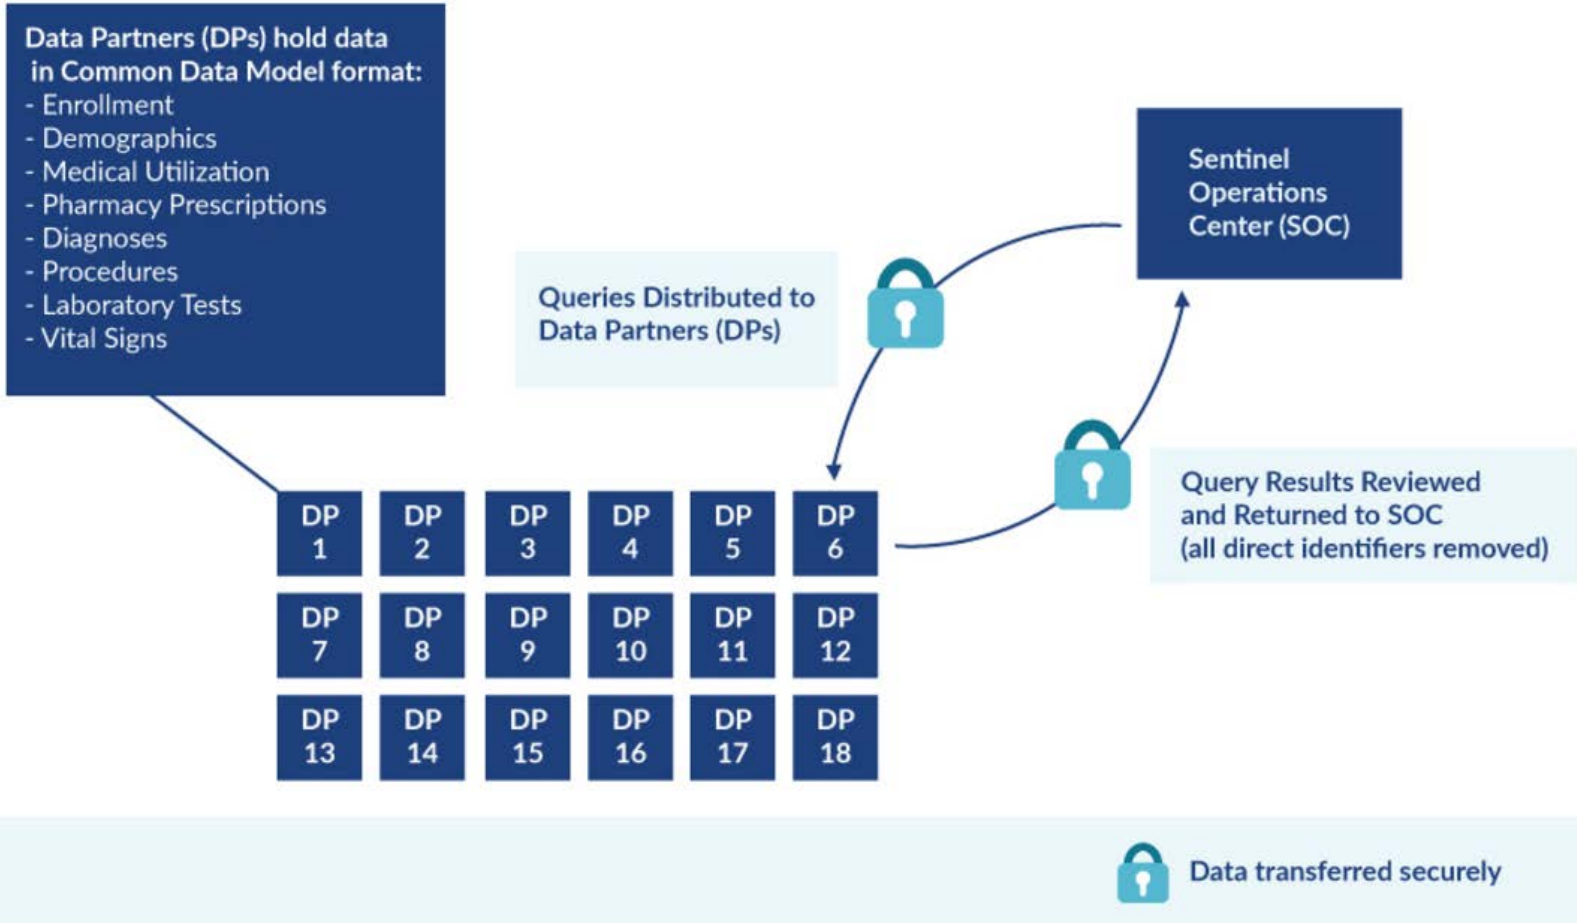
Data Partners (DPs) hold data in Common Data Model format:
- Enrollment
- Demographics
- Medical Utilization
- Pharmacy Prescriptions
- Diagnoses
- Procedures
- Laboratory Tests
- Vital Signs

Sentinel Operations Center (SOC)

Queries Distributed to Data Partners (DPs)

Query Results Reviewed and Returned to SOC (all direct identifiers removed)

DP 1
DP 2
DP 3
DP 4
DP 5
DP 6
DP 7
DP 8
DP 9
DP 10
DP 11
DP 12
DP 13
DP 14
DP 15
DP 16
DP 17
DP 18

Data transferred securely